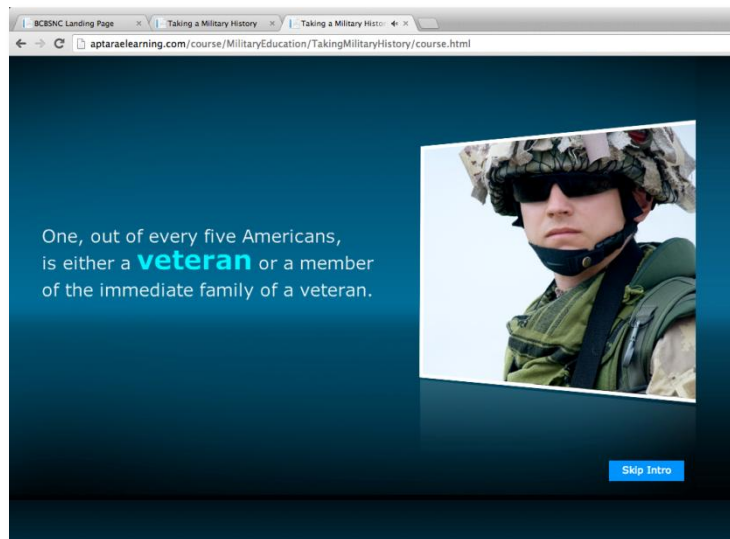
BCBSNC Landing Page ×
Taking a Military History ×
Taking a Military Histo ×

aptaraelearning.com/course/MilitaryEducation/TakingMilitaryHistory/course.html

One, out of every five Americans, is either a veteran or a member of the immediate family of a veteran.

Skip Intro